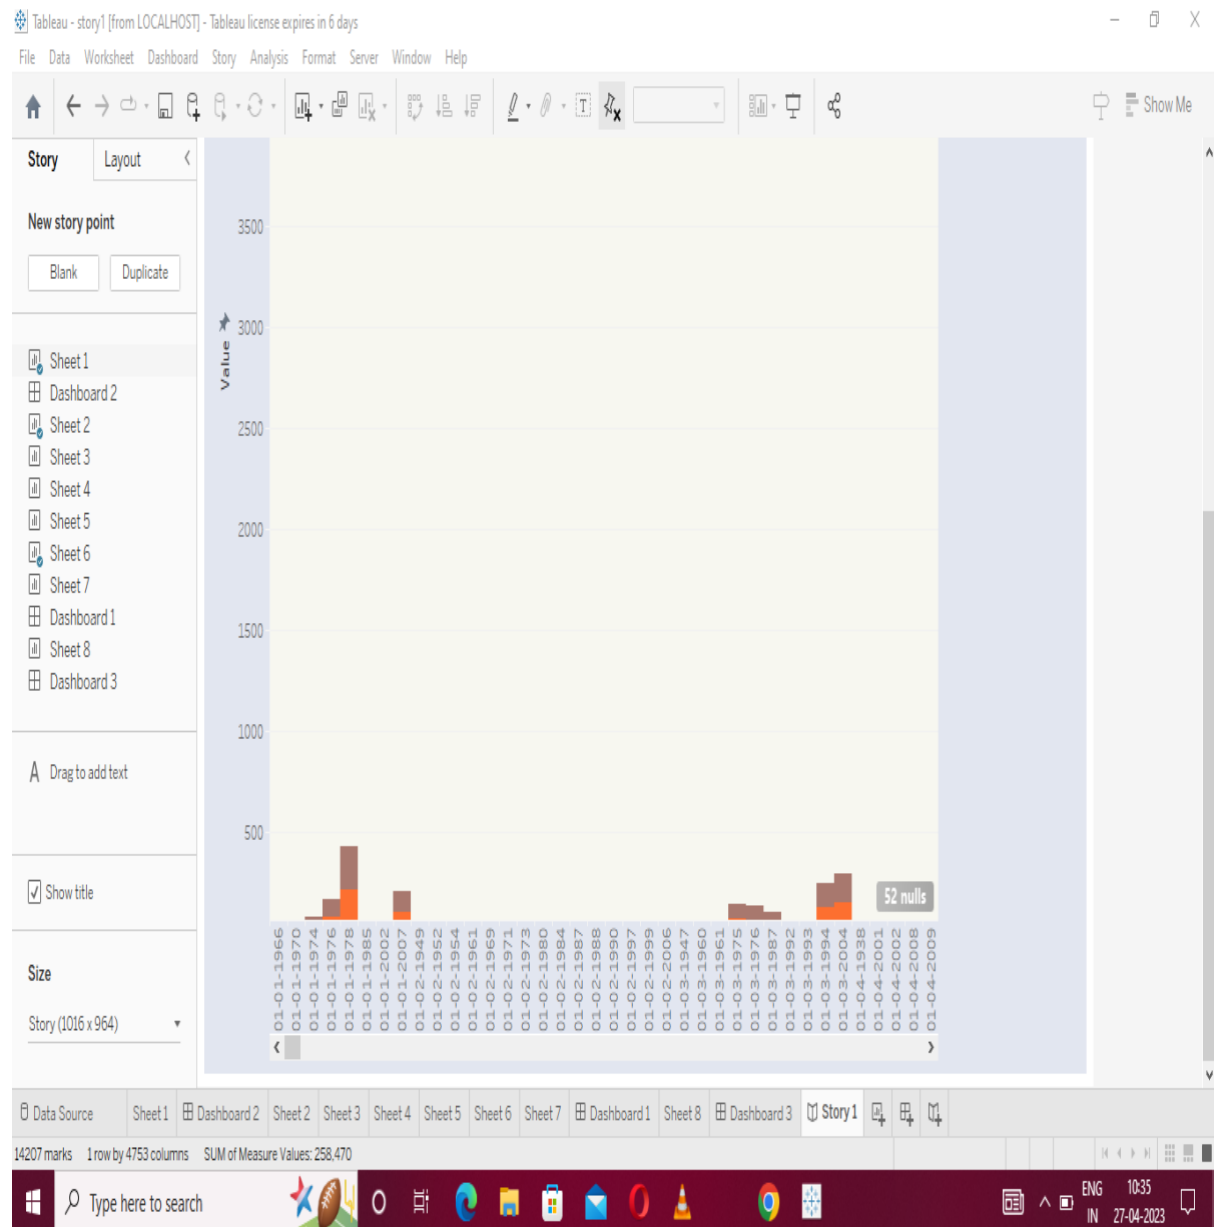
Tableau - story1 [from LOCALHOST] - Tableau license expires in 6 days

File Data Worksheet Dashboard Story Analysis Format Server Window Help

Show Me

Story Layout

New story point

Blank Duplicate

Sheet 1
Dashboard 2
Sheet 2
Sheet 3
Sheet 4
Sheet 5
Sheet 6
Sheet 7
Dashboard 1
Sheet 8
Dashboard 3

Drag to add text

Show title

Size

Story (1016 x 964)

Value

3500
3000
2500
2000
1500
1000
500

52 nulls

01-01-1966
01-01-1970
01-01-1974
01-01-1976
01-01-1978
01-01-1985
01-01-2002
01-01-2007
01-02-1949
01-02-1952
01-02-1954
01-02-1961
01-02-1969
01-02-1971
01-02-1973
01-02-1980
01-02-1984
01-02-1987
01-02-1988
01-02-1990
01-02-1997
01-02-1999
01-02-2006
01-03-1947
01-03-1960
01-03-1961
01-03-1975
01-03-1976
01-03-1987
01-03-1992
01-03-1993
01-03-1994
01-03-2004
01-04-1938
01-04-2001
01-04-2002
01-04-2008
01-04-2009

Data Source Sheet 1 Dashboard 2 Sheet 2 Sheet 3 Sheet 4 Sheet 5 Sheet 6 Sheet 7 Dashboard 1 Sheet 8 Dashboard 3 Story 1

14207 marks 1 row by 4753 columns SUM of Measure Values: 258,470

Type here to search

ENG IN 10:35 27-04-2023